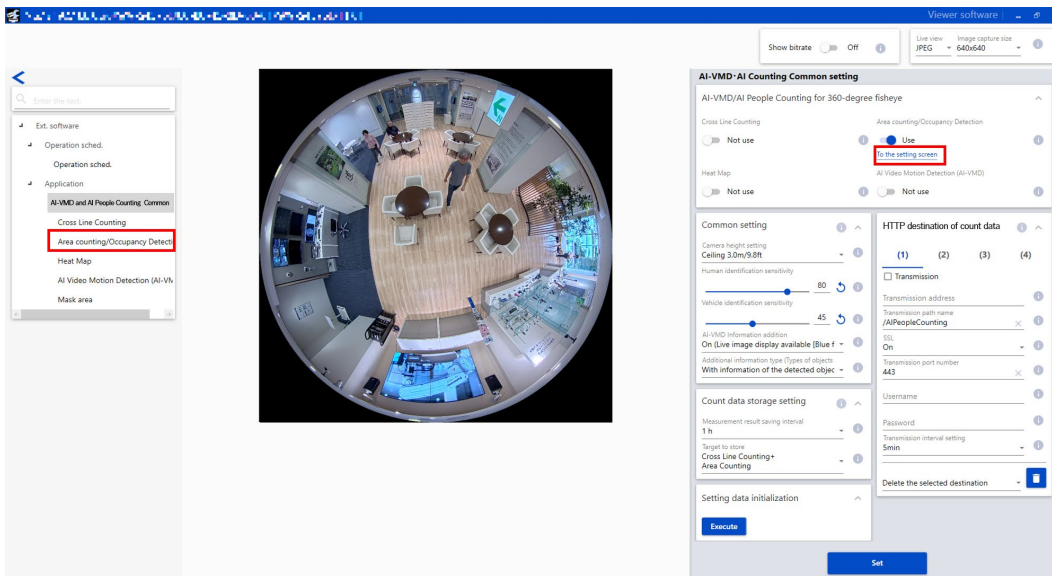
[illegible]

Viewer software

Show bitrate Off

Live view JPEG

Image capture size 640x640

<

Enter the text

Ext. software

Operation sched.

Operation sched.

Application

AI-VMD and AI People Counting Common

Cross Line Counting

Area counting/Occupancy Detecti

Heat Map

AI Video Motion Detection (AI-VM

Mask area

AI-VMD･AI Counting Common setting

AI-VMD/AI People Counting for 360-degree fisheye

Cross Line Counting

Not use

Area counting/Occupancy Detection

Use

To the setting screen

Heat Map

Not use

AI Video Motion Detection (AI-VMD)

Not use

Common setting

Camera height setting
Ceiling 3.0m/9.8ft

Human identification sensitivity
80

Vehicle identification sensitivity
45

AI-VMD information addition
On (Live image display available [Blue f

Additional information type (Types of objects
With information of the detected objec

Count data storage setting

Measurement result saving interval
1 h

Target to store
Cross Line Counting+
Area Counting

Setting data initialization

Execute

HTTP destination of count data

(1) (2) (3) (4)

Transmission

Transmission address

Transmission path name
/AIPeopleCounting

SSL
On

Transmission port number
443

Username

Password

Transmission interval setting
5min

Delete the selected destination

Set